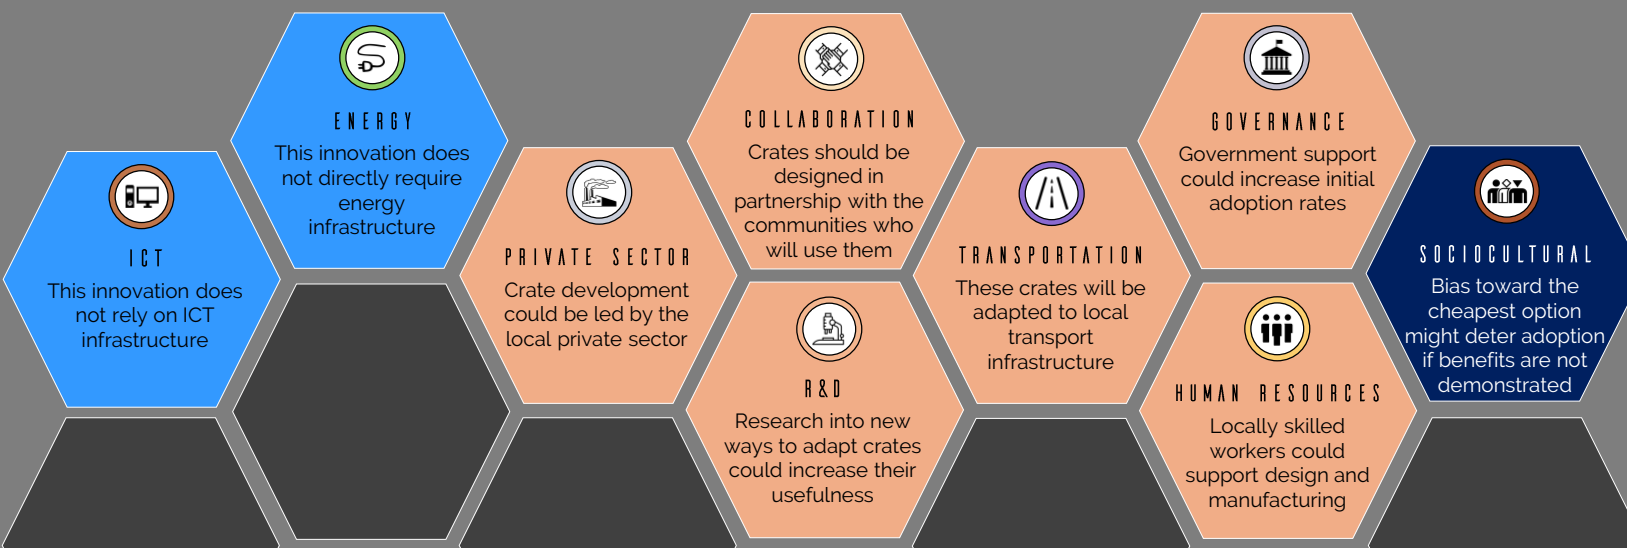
ICT
This innovation does not rely on ICT infrastructure

ENERGY
This innovation does not directly require energy infrastructure

PRIVATE SECTOR
Crate development could be led by the local private sector

COLLABORATION
Crates should be designed in partnership with the communities who will use them

R&D
Research into new ways to adapt crates could increase their usefulness

TRANSPORTATION
These crates will be adapted to local transport infrastructure

GOVERNANCE
Government support could increase initial adoption rates

HUMAN RESOURCES
Locally skilled workers could support design and manufacturing

SOCIOCULTURAL
Bias toward the cheapest option might deter adoption if benefits are not demonstrated